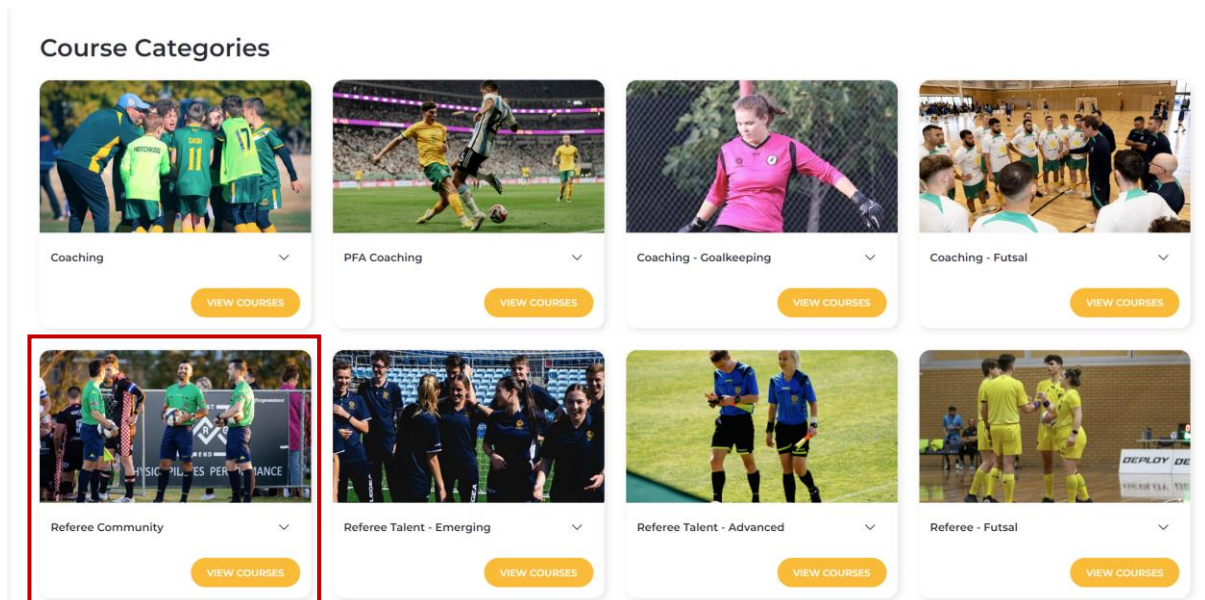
Course Categories

Coaching

VIEW COURSES

PFA Coaching

VIEW COURSES

Coaching - Goalkeeping

VIEW COURSES

Coaching - Futsal

VIEW COURSES

Referee Community

VIEW COURSES

Referee Talent - Emerging

VIEW COURSES

Referee Talent - Advanced

VIEW COURSES

Referee - Futsal

VIEW COURSES